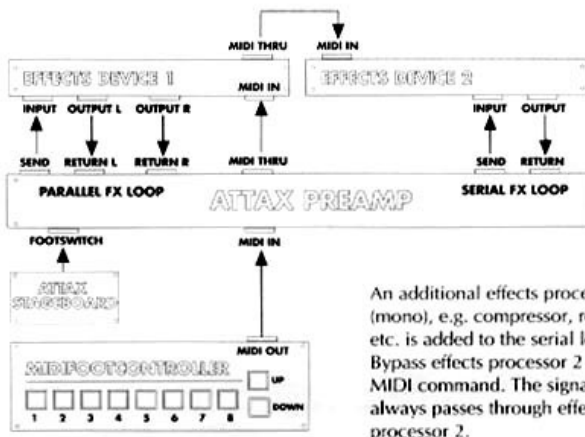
MIDI THRU
MIDI IN
EFFECTS DEVICE 1
MIDI IN
EFFECTS DEVICE 2
INPUT
OUTPUT L
OUTPUT R
INPUT
OUTPUT
SEND
RETURN L
RETURN R
MIDI THRU
SEND
RETURN
PARALLEL FX LOOP
ATTAX PREAMP
SERIAL FX LOOP
FOOTSWITCH
MIDI IN
ATTAX STAGEBOARD
MIDI OUT
MIDIFOOTCONTROLLER
UP
DOWN
1 2 3 4 5 6 7 8

An additional effects proce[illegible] (mono), e.g. compressor, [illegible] etc. is added to the serial l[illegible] Bypass effects processor 2 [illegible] MIDI command. The signa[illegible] always passes through effe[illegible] processor 2.